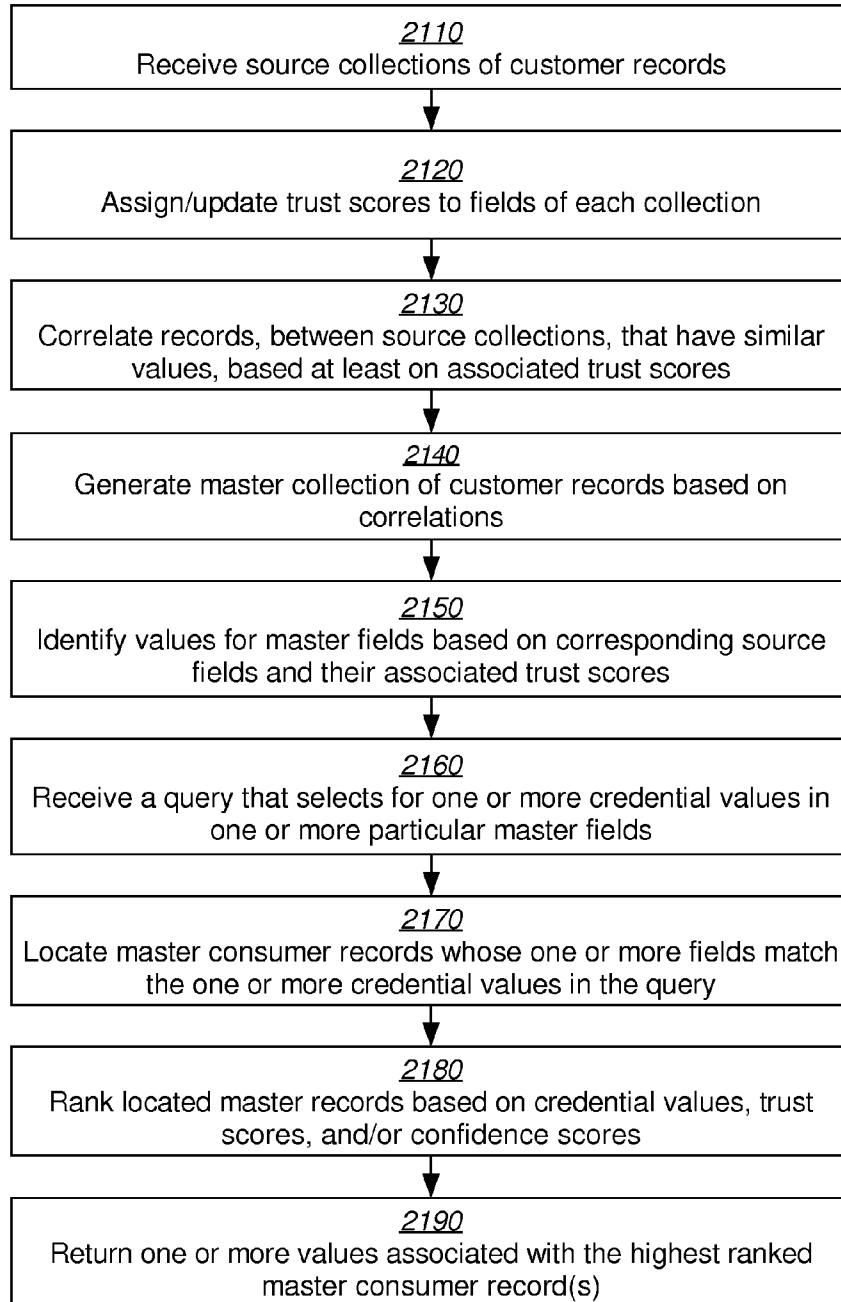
2110
Receive source collections of customer records

2120
Assign/update trust scores to fields of each collection

2130
Correlate records, between source collections, that have similar values, based at least on associated trust scores

2140
Generate master collection of customer records based on correlations

2150
Identify values for master fields based on corresponding source fields and their associated trust scores

2160
Receive a query that selects for one or more credential values in one or more particular master fields

2170
Locate master consumer records whose one or more fields match the one or more credential values in the query

2180
Rank located master records based on credential values, trust scores, and/or confidence scores

2190
Return one or more values associated with the highest ranked master consumer record(s)